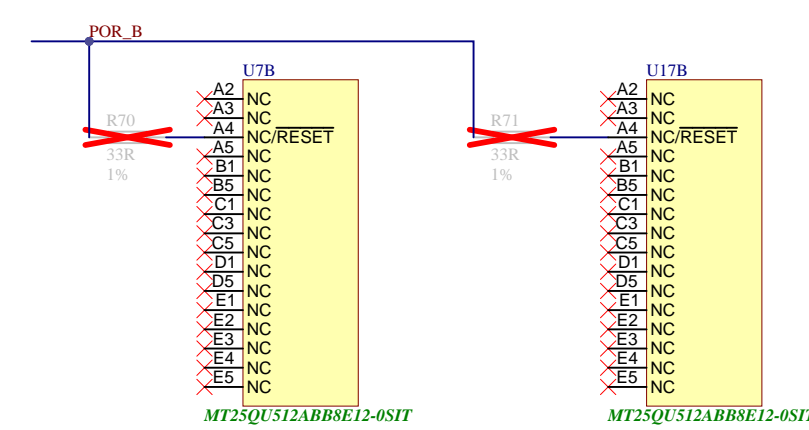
POR_B

U7B
A2 NC
A3 NC
A4 NC/$\overline{RESET}$
A5 NC
B1 NC
B5 NC
C1 NC
C3 NC
C5 NC
D1 NC
D5 NC
E1 NC
E2 NC
E3 NC
E4 NC
E5 NC
MT25QU512ABB8E12-0SIT

R70
33R
1%

R71
33R
1%

U17B
A2 NC
A3 NC
A4 NC/$\overline{RESET}$
A5 NC
B1 NC
B5 NC
C1 NC
C3 NC
C5 NC
D1 NC
D5 NC
E1 NC
E2 NC
E3 NC
E4 NC
E5 NC
MT25QU512ABB8E12-0SI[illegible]